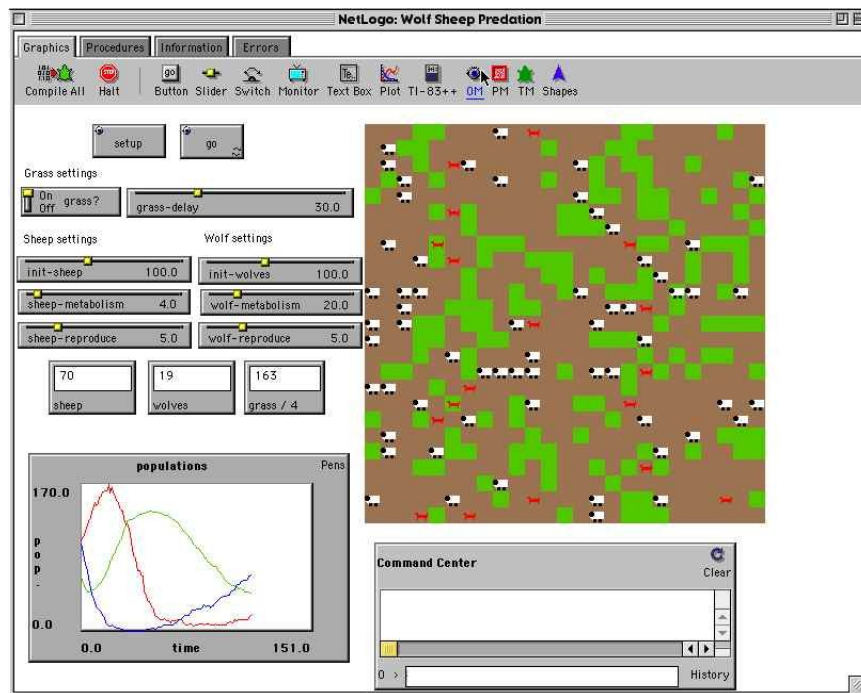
NetLogo: Wolf Sheep Predation

Graphics | Procedures | Information | Errors

Compile All | Halt | Button | Slider | Switch | Monitor | Text Box | Plot | TI-83++ | OM | PM | TM | Shapes

setup

go

Grass settings

On
Off grass?

grass-delay 30.0

Sheep settings

Wolf settings

init-sheep 100.0

init-wolves 100.0

sheep-metabolism 4.0

wolf-metabolism 20.0

sheep-reproduce 5.0

wolf-reproduce 5.0

70
sheep

19
wolves

163
grass / 4

populations

Pens

170.0

pop.

0.0

0.0

time

151.0

Command Center

Clear

0 >

History